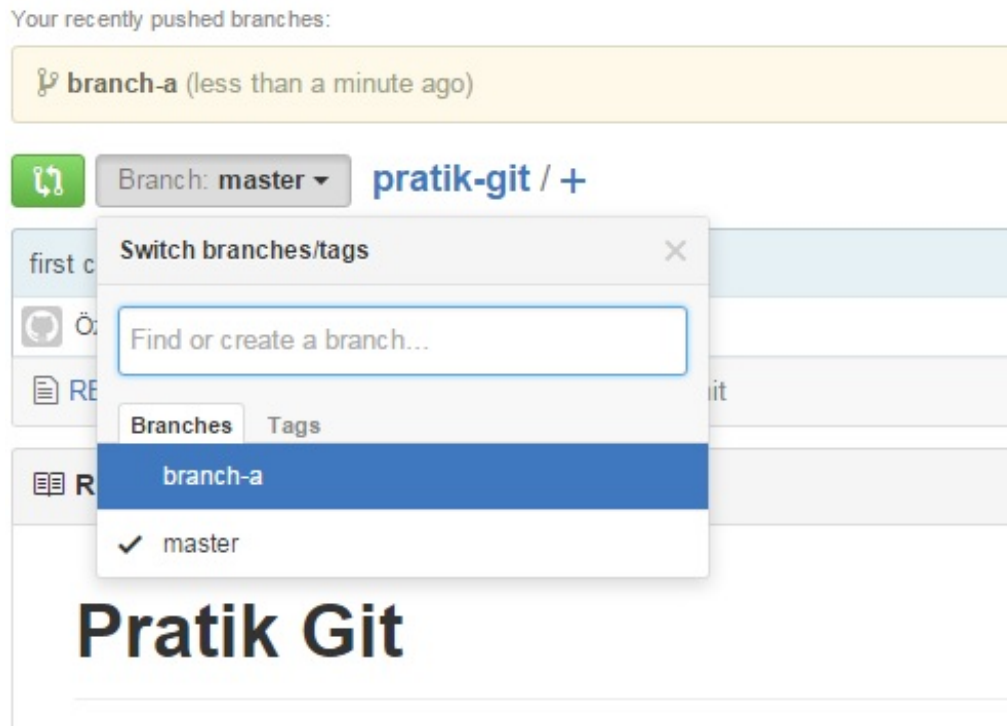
Your recently pushed branches:

branch-a (less than a minute ago)

Branch: master pratik-git / +

first c

Ö

RE

it

R

Switch branches/tags

Find or create a branch...

Branches Tags

branch-a

✓ master

Pratik Git